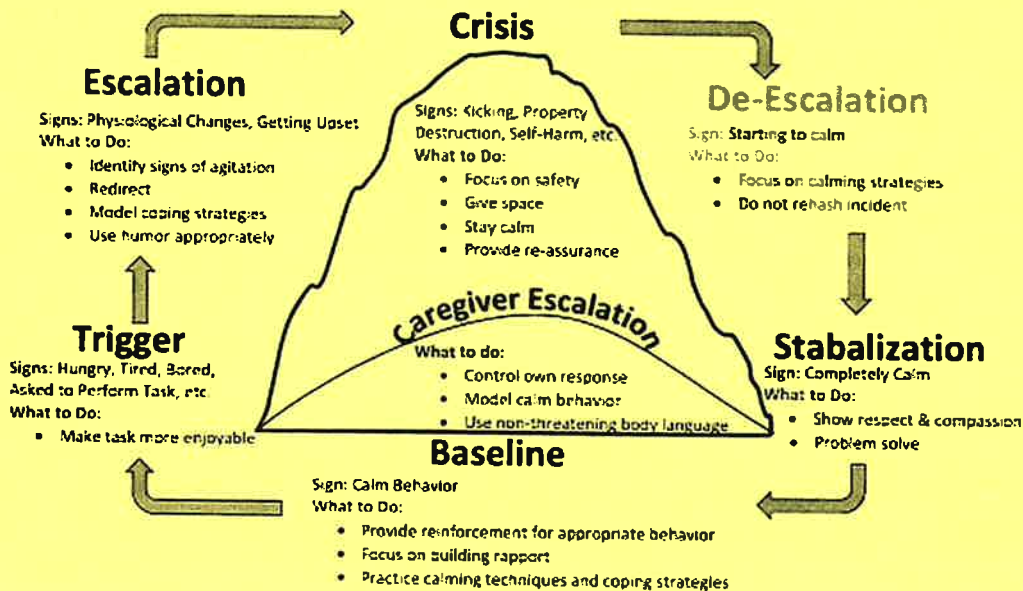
Crisis

Signs: Kicking, Property Destruction, Self-Harm, etc.
What to Do:
- Focus on safety
- Give space
- Stay calm
- Provide re-assurance

Escalation

Signs: Physiological Changes, Getting Upset
What to Do:
- Identify signs of agitation
- Redirect
- Model coping strategies
- Use humor appropriately

De-Escalation

Sign: Starting to calm
What to Do:
- Focus on calming strategies
- Do not rehash incident

Caregiver Escalation

What to do:
- Control own response
- Model calm behavior
- Use non-threatening body language

Trigger

Signs: Hungry, Tired, Bored, Asked to Perform Task, etc.
What to Do:
- Make task more enjoyable

Stabalization

Sign: Completely Calm
What to Do:
- Show respect & compassion
- Problem solve

Baseline

Sign: Calm Behavior
What to Do:
- Provide reinforcement for appropriate behavior
- Focus on building rapport
- Practice calming techniques and coping strategies